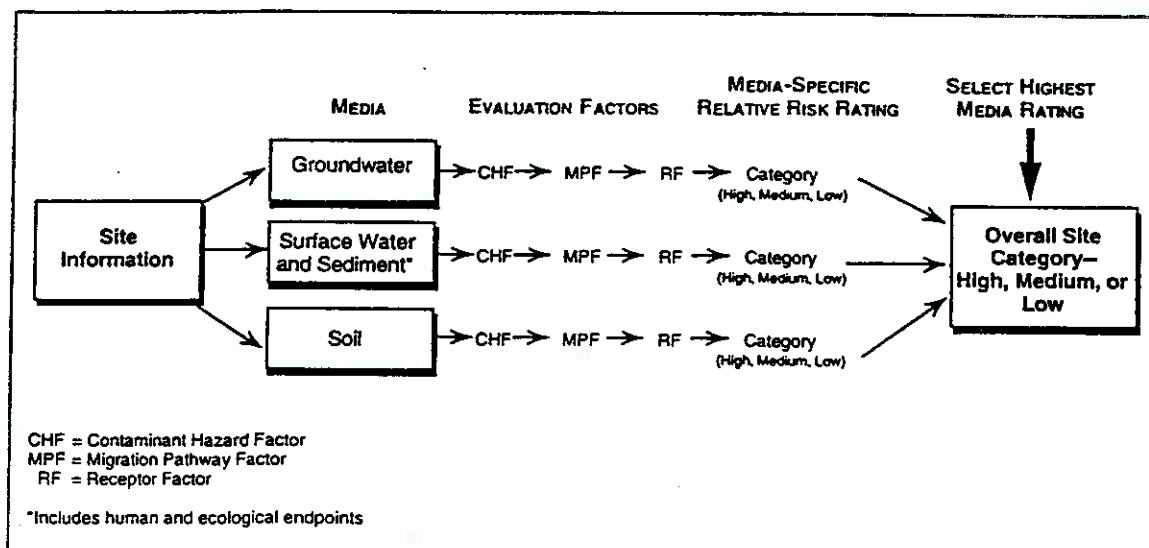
MEDIA

EVALUATION FACTORS

MEDIA-SPECIFIC RELATIVE RISK RATING

SELECT HIGHEST MEDIA RATING

Site Information

Groundwater

CHF MPF RF Category (High, Medium, Low)

Surface Water and Sediment*

CHF MPF RF Category (High, Medium, Low)

Soil

CHF MPF RF Category (High, Medium, Low)

Overall Site Category– High, Medium, or Low

CHF = Contaminant Hazard Factor
MPF = Migration Pathway Factor
RF = Receptor Factor

*Includes human and ecological endpoints